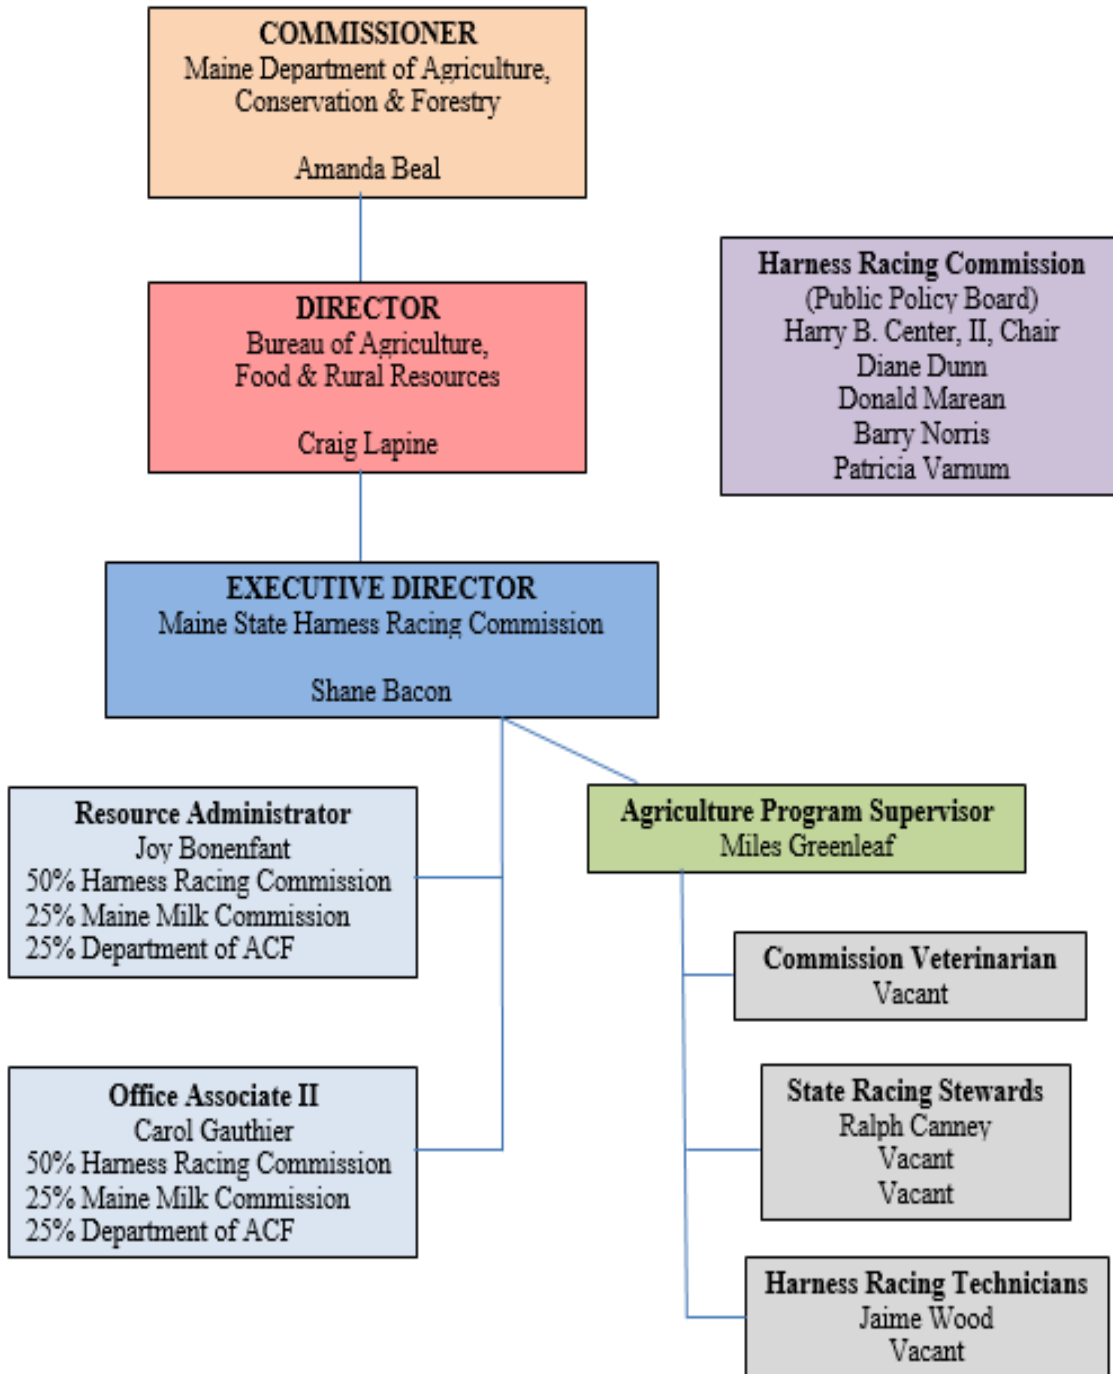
COMMISSIONER
Maine Department of Agriculture, Conservation & Forestry

Amanda Beal

DIRECTOR
Bureau of Agriculture, Food & Rural Resources

Craig Lapine

Harness Racing Commission
(Public Policy Board)
Harry B. Center, II, Chair
Diane Dunn
Donald Marean
Barry Norris
Patricia Varnum

EXECUTIVE DIRECTOR
Maine State Harness Racing Commission

Shane Bacon

Resource Administrator
Joy Bonenfant
50% Harness Racing Commission
25% Maine Milk Commission
25% Department of ACF

Agriculture Program Supervisor
Miles Greenleaf

Commission Veterinarian
Vacant

Office Associate II
Carol Gauthier
50% Harness Racing Commission
25% Maine Milk Commission
25% Department of ACF

State Racing Stewards
Ralph Canney
Vacant
Vacant

Harness Racing Technicians
Jaime Wood
Vacant